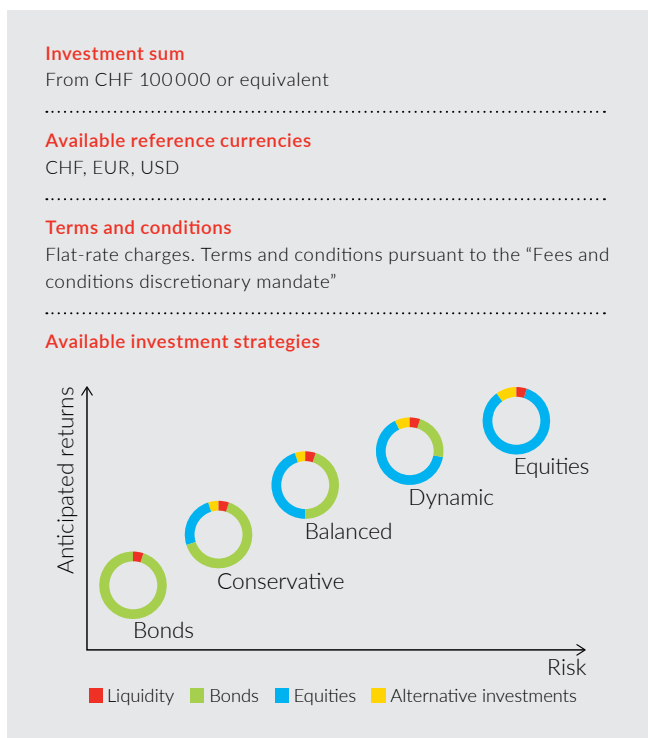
Investment sum
From CHF 100000 or equivalent

Available reference currencies
CHF, EUR, USD

Terms and conditions
Flat-rate charges. Terms and conditions pursuant to the “Fees and conditions discretionary mandate”

Available investment strategies

Anticipated returns

Equities

Dynamic

Balanced

Conservative

Bonds

Risk

Liquidity Bonds Equities Alternative investments